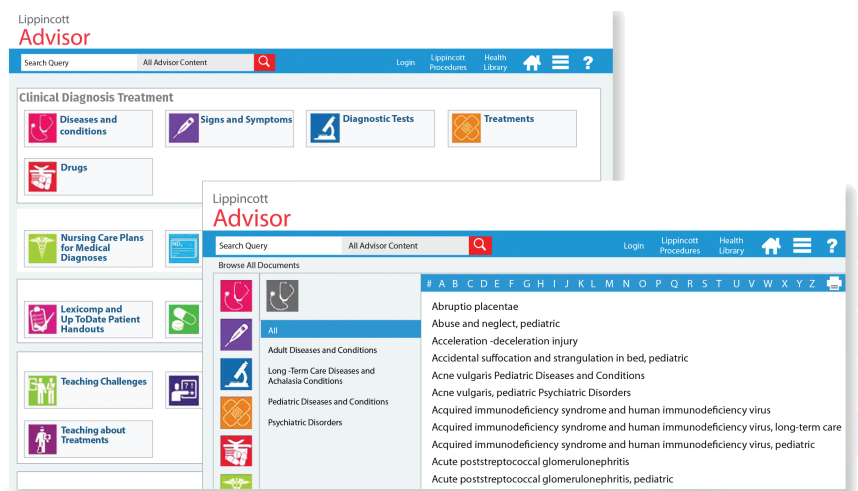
Lippincott
Advisor

Search Query
All Advisor Content
Login
Lippincott Procedures
Health Library

Clinical Diagnosis Treatment

Diseases and conditions
Signs and Symptoms
Diagnostic Tests
Treatments
Drugs

Nursing Care Plans for Medical Diagnoses

Lexicomp and Up ToDate Patient Handouts

Teaching Challenges

Teaching about Treatments

Lippincott
Advisor

Search Query
All Advisor Content
Login
Lippincott Procedures
Health Library

Browse All Documents

All
Adult Diseases and Conditions
Long -Term Care Diseases and Achalasia Conditions
Pediatric Diseases and Conditions
Psychiatric Disorders

# A B C D E F G H I J K L M N O P Q R S T U V W X Y Z

Abruptio placentae
Abuse and neglect, pediatric
Acceleration -deceleration injury
Accidental suffocation and strangulation in bed, pediatric
Acne vulgaris Pediatric Diseases and Conditions
Acne vulgaris, pediatric Psychiatric Disorders
Acquired immunodeficiency syndrome and human immunodeficiency virus
Acquired immunodeficiency syndrome and human immunodeficiency virus, long-term care
Acquired immunodeficiency syndrome and human immunodeficiency virus, pediatric
Acute poststreptococcal glomerulonephritis
Acute poststreptococcal glomerulonephritis, pediatric